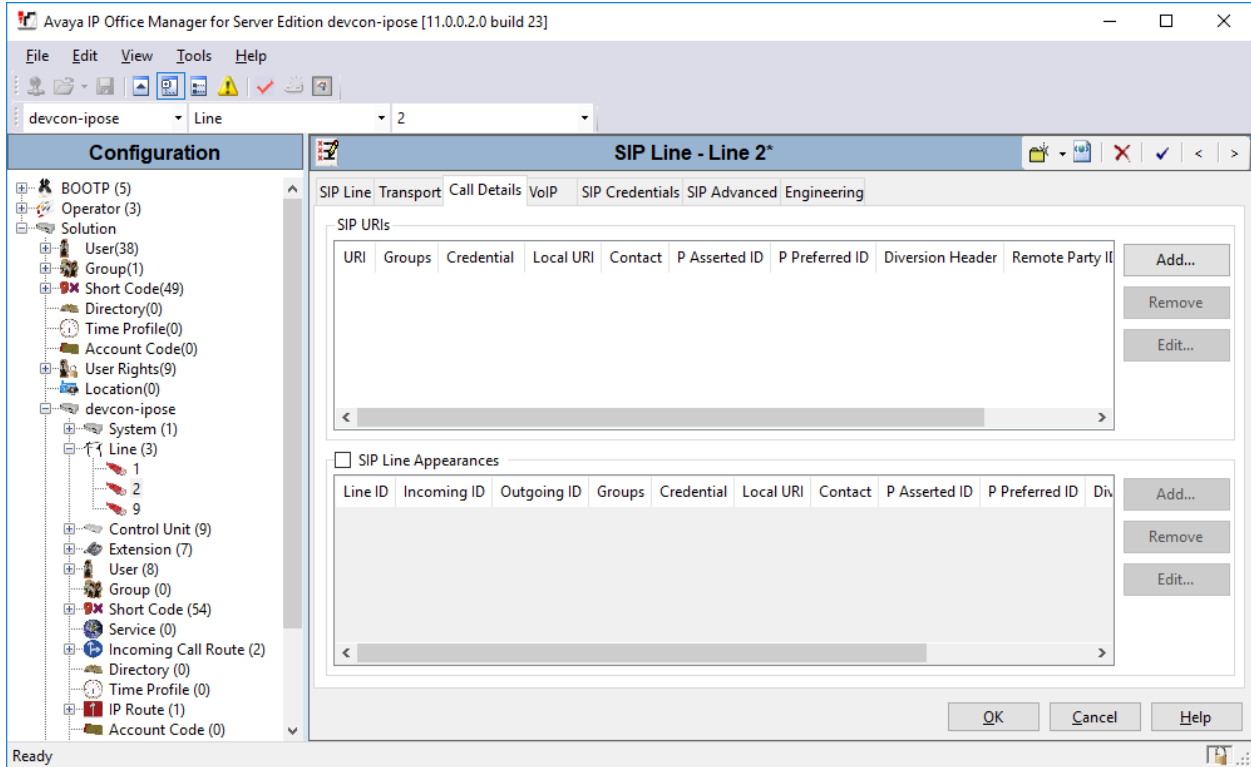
Avaya IP Office Manager for Server Edition devcon-ipose [11.0.0.2.0 build 23]

File Edit View Tools Help

devcon-ipose Line 2

Configuration

BOOTP (5)
Operator (3)
Solution
User(38)
Group(1)
Short Code(49)
Directory(0)
Time Profile(0)
Account Code(0)
User Rights(9)
Location(0)
devcon-ipose
System (1)
Line (3)
1
2
9
Control Unit (9)
Extension (7)
User (8)
Group (0)
Short Code (54)
Service (0)
Incoming Call Route (2)
Directory (0)
Time Profile (0)
IP Route (1)
Account Code (0)

SIP Line - Line 2*

SIP Line | Transport | Call Details | VoIP | SIP Credentials | SIP Advanced | Engineering

SIP URIs

| URI | Groups | Credential | Local URI | Contact | P Asserted ID | P Preferred ID | Diversion Header | Remote Party I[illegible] |
|---|---|---|---|---|---|---|---|---|

Add...
Remove
Edit...

SIP Line Appearances

| Line ID | Incoming ID | Outgoing ID | Groups | Credential | Local URI | Contact | P Asserted ID | P Preferred ID | Div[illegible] |
|---|---|---|---|---|---|---|---|---|---|

Add...
Remove
Edit...

OK Cancel Help

Ready